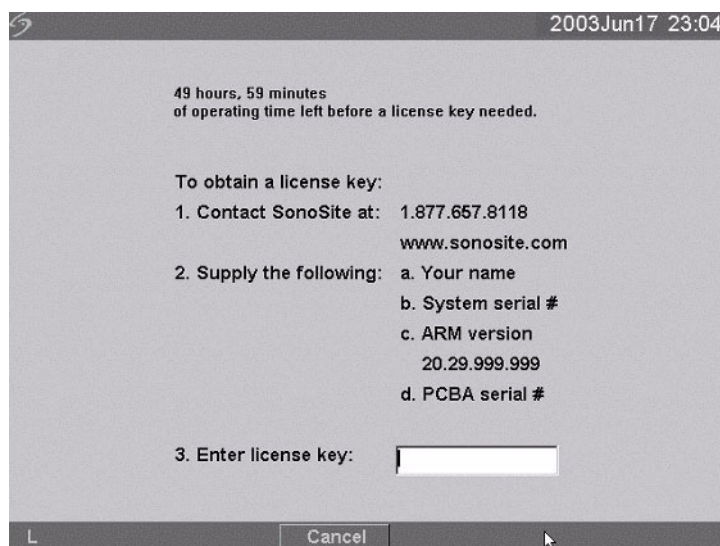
2003Jun17 23:04

49 hours, 59 minutes
of operating time left before a license key needed.

To obtain a license key:

1. Contact SonoSite at: 1.877.657.8118
www.sonosite.com

2. Supply the following: a. Your name
b. System serial #
c. ARM version
20.29.999.999
d. PCBA serial #

3. Enter license key:

L

Cancel